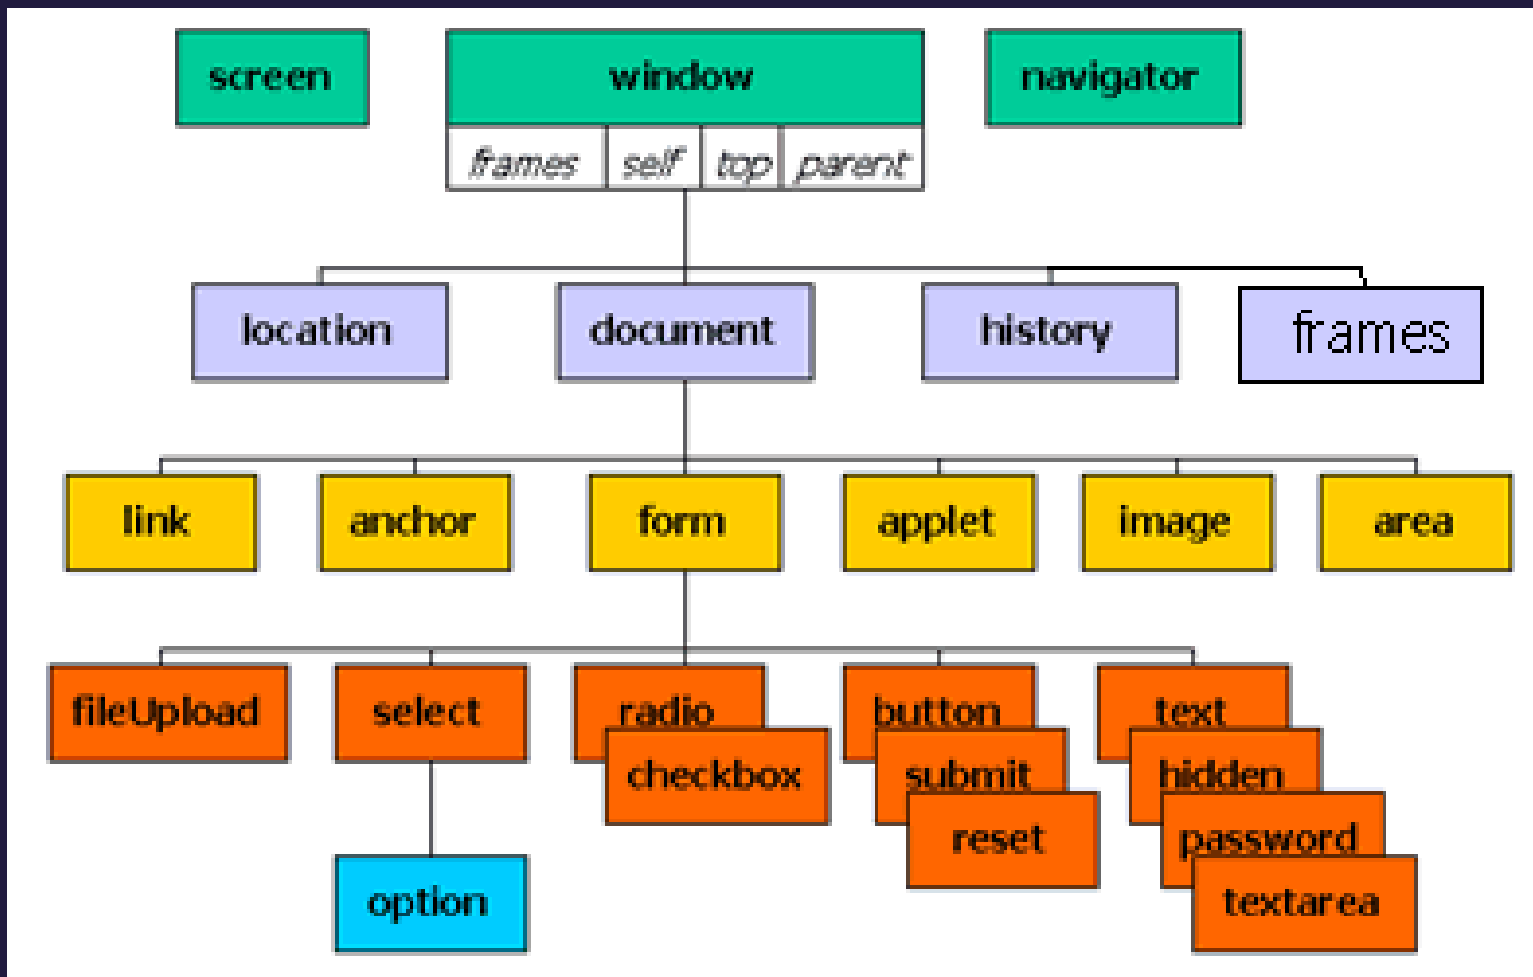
screen

window

frames | self | top | parent

navigator

location

document

history

frames

link

anchor

form

applet

image

area

fileUpload

select

radio

checkbox

button

submit

reset

text

hidden

password

textarea

option